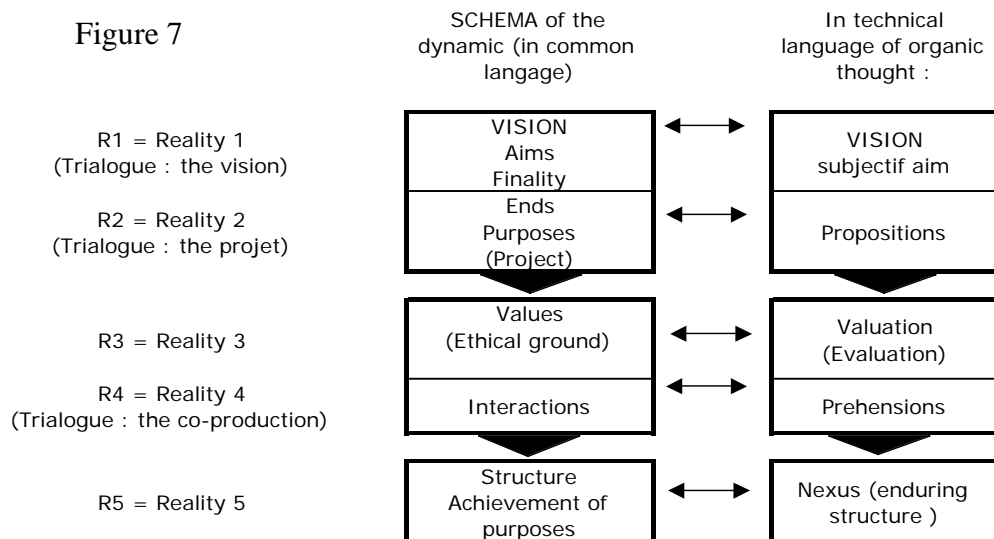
Figure 7

SCHEMA of the dynamic (in common langage)

In technical language of organic thought :

R1 = Reality 1
(Trialogue : the vision)

VISION
Aims
Finality

VISION
subjectif aim

R2 = Reality 2
(Trialogue : the projet)

Ends
Purposes
(Project)

Propositions

R3 = Reality 3

Values
(Ethical ground)

Valuation
(Evaluation)

R4 = Reality 4
(Trialogue : the co-production)

Interactions

Prehensions

R5 = Reality 5

Structure
Achievement of purposes

Nexus (enduring structure )